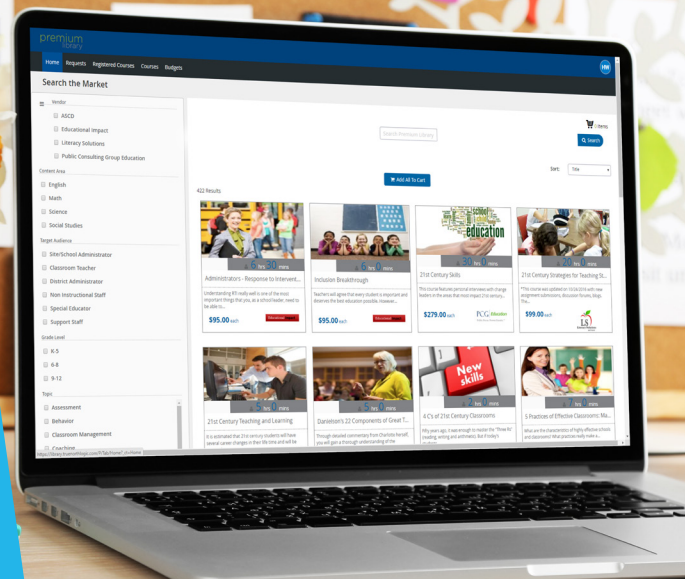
premium library

Home Requests Registered Courses Courses Budgets

HW

Search the Market

Vendor

ASCD

Educational Impact

Literacy Solutions

Public Consulting Group Education

Content Area

English

Math

Science

Social Studies

Target Audience

Site/School Administrator

Classroom Teacher

District Administrator

Non-Instructional Staff

Special Educator

Support Staff

Grade Level

K-5

6-8

9-12

Topic

Assessment

Behavior

Classroom Management

Coaching

Search Premium Library

0 Items

Search

Sort: Title

Add All To Cart

422 Results

hrs 30 mins

Administrators - Response to Intervent...

Understanding RtI really well is one of the most important things that you, as a school leader, need to be able to...

$95.00 each

hrs mins

Inclusion Breakthrough

Teachers will agree that every student is important and deserves the best education possible. However,...

$95.00 each

30 hrs 0 mins

21st Century Skills

This course features personal interviews with change leaders in the areas that most impact 21st century...

$279.00 each

PCG Education

30 hrs 0 mins

21st Century Strategies for Teaching St...

*This course was updated on 10/28/2016 with new assignment submissions, discussion forums, blogs. This...

$99.00 each

LS

hrs mins

21st Century Teaching and Learning

It is estimated that 21st century students will have several career changes in their life time and will be

hrs mins

Danielson's 22 Components of Great T...

Through detailed commentary from Charlotte Danielson, you will gain a thorough understanding of the

New skills

hrs mins

4 C's of 21st Century Classrooms

Fifty years ago, it was enough to master the "Three Rs" (reading, writing and arithmetic). But in today's

hrs mins

5 Practices of Effective Classrooms: Ma...

What are the characteristics of highly effective schools and classrooms? What practices really make a...

https://library.premiumlibrary.com/?Tab=Home/...Home